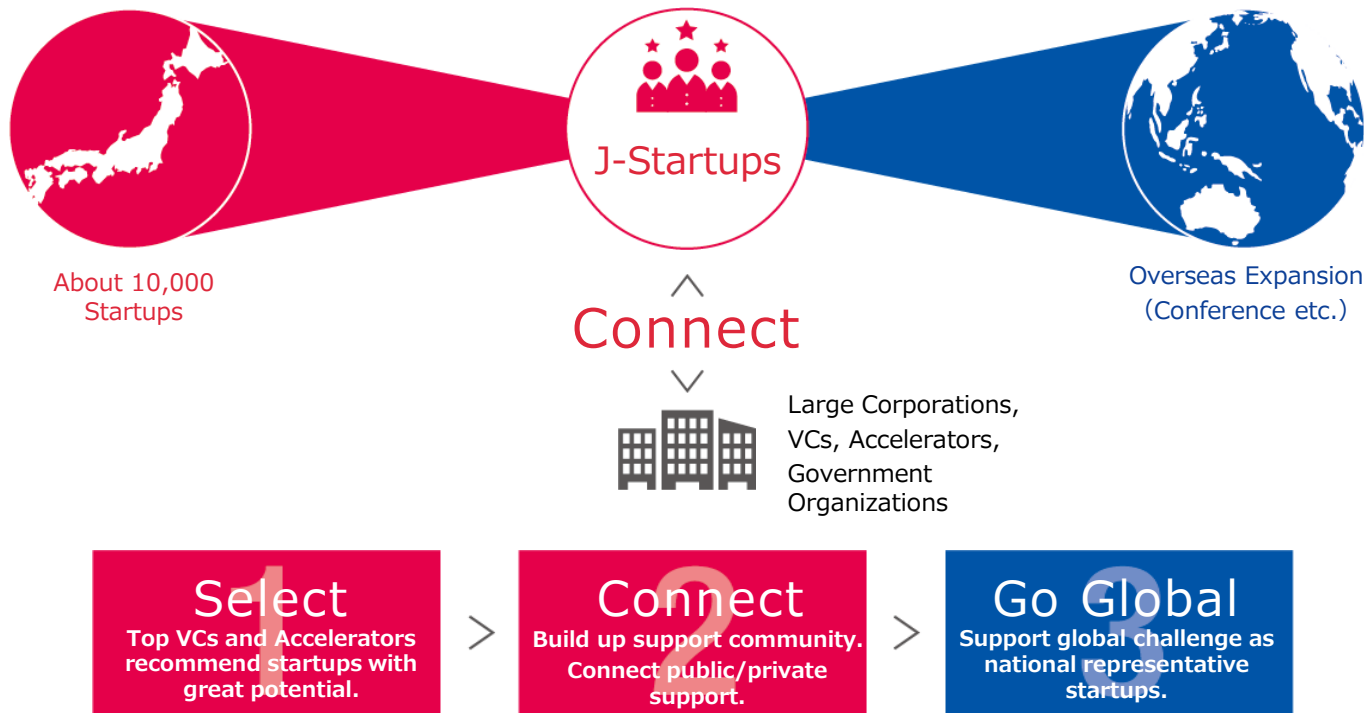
J-Startups

About 10,000 Startups

Overseas Expansion (Conference etc.)

Connect

Large Corporations, VCs, Accelerators, Government Organizations

1
Select
Top VCs and Accelerators recommend startups with great potential.

2
Connect
Build up support community.
Connect public/private support.

3
Go Global
Support global challenge as national representative startups.